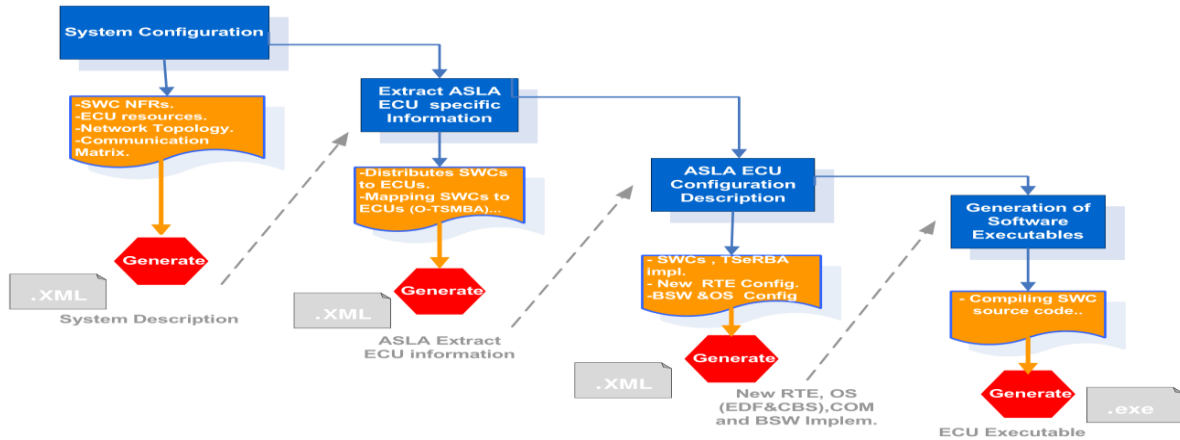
System Configuration

-SWC NFRs.
-ECU resources.
-Network Topology.
-Communication Matrix.

Generate

.XML

System Description

Extract ASLA ECU specific Information

-Distributes SWCs to ECUs.
-Mapping SWCs to ECUs (O-TSMBA)...

Generate

.XML

ASLA Extract ECU information

ASLA ECU Configuration Description

- SWCs , TSeRBA impl.
- New RTE Config.
-BSW &OS Config

Generate

.XML

New RTE, OS (EDF&CBS),COM and BSW Implem.

Generation of Software Executables

- Compiling SWC source code..

Generate

.exe

ECU Executable